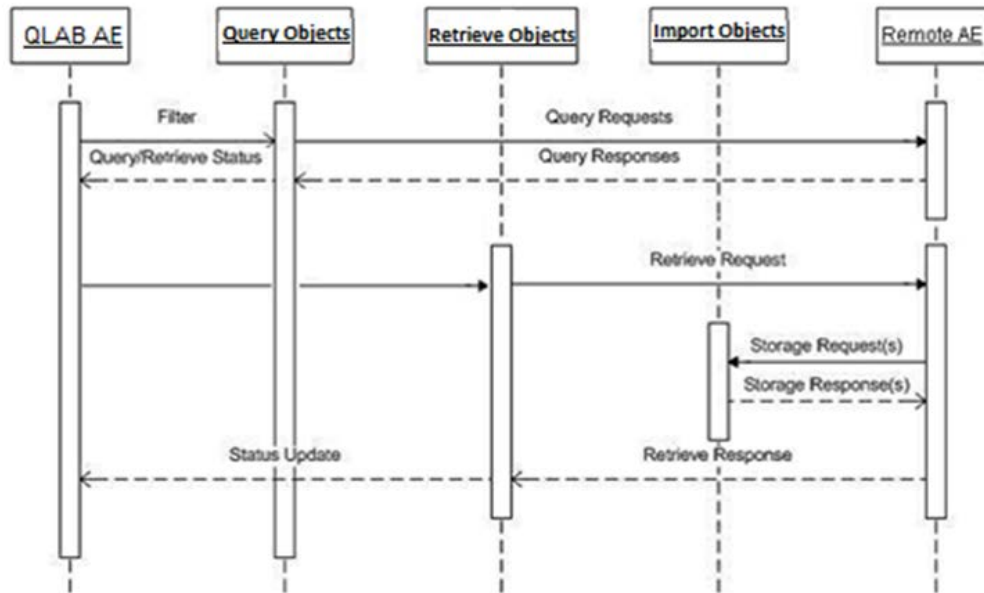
QLAB AE

Query Objects

Retrieve Objects

Import Objects

Remote AE

Filter

Query Requests

Query/Retrieve Status

Query Responses

Retrieve Request

Storage Request(s)

Storage Response(s)

Status Update

Retrieve Response